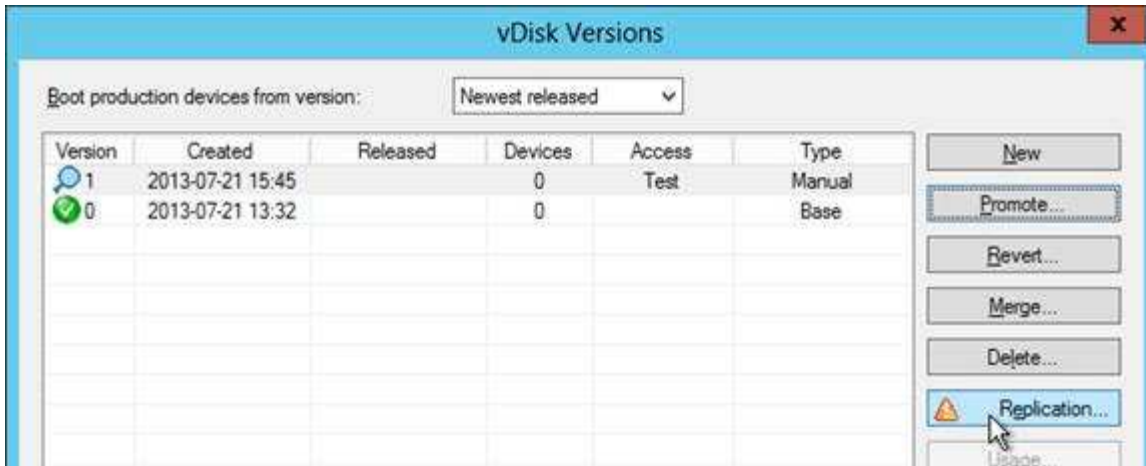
vDisk Versions

x

Boot production devices from version: Newest released

| Version | Created | Released | Devices | Access | Type |
|---|---|---|---|---|---|
| 1 | 2013-07-21 15:45 | | 0 | Test | Manual |
| 0 | 2013-07-21 13:32 | | 0 | | Base |

New

Promote...

Revert...

Merge...

Delete...

Replication...

Usage...